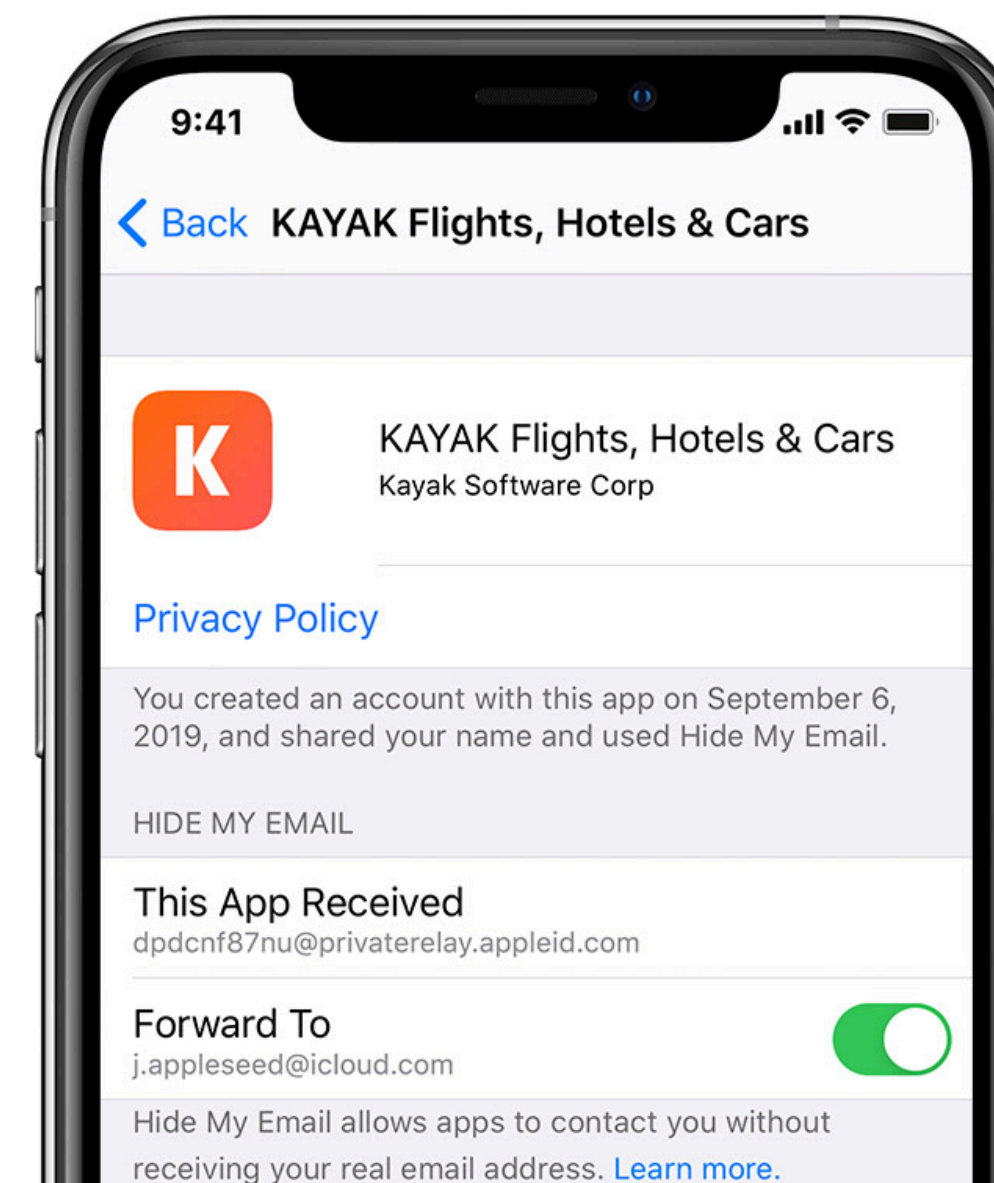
9:41

Back KAYAK Flights, Hotels & Cars

K

KAYAK Flights, Hotels & Cars
Kayak Software Corp

Privacy Policy

You created an account with this app on September 6, 2019, and shared your name and used Hide My Email.

HIDE MY EMAIL

This App Received
dpdcnf87nu@privaterelay.appleid.com

Forward To
j.appleseed@icloud.com

Hide My Email allows apps to contact you without receiving your real email address. Learn more.